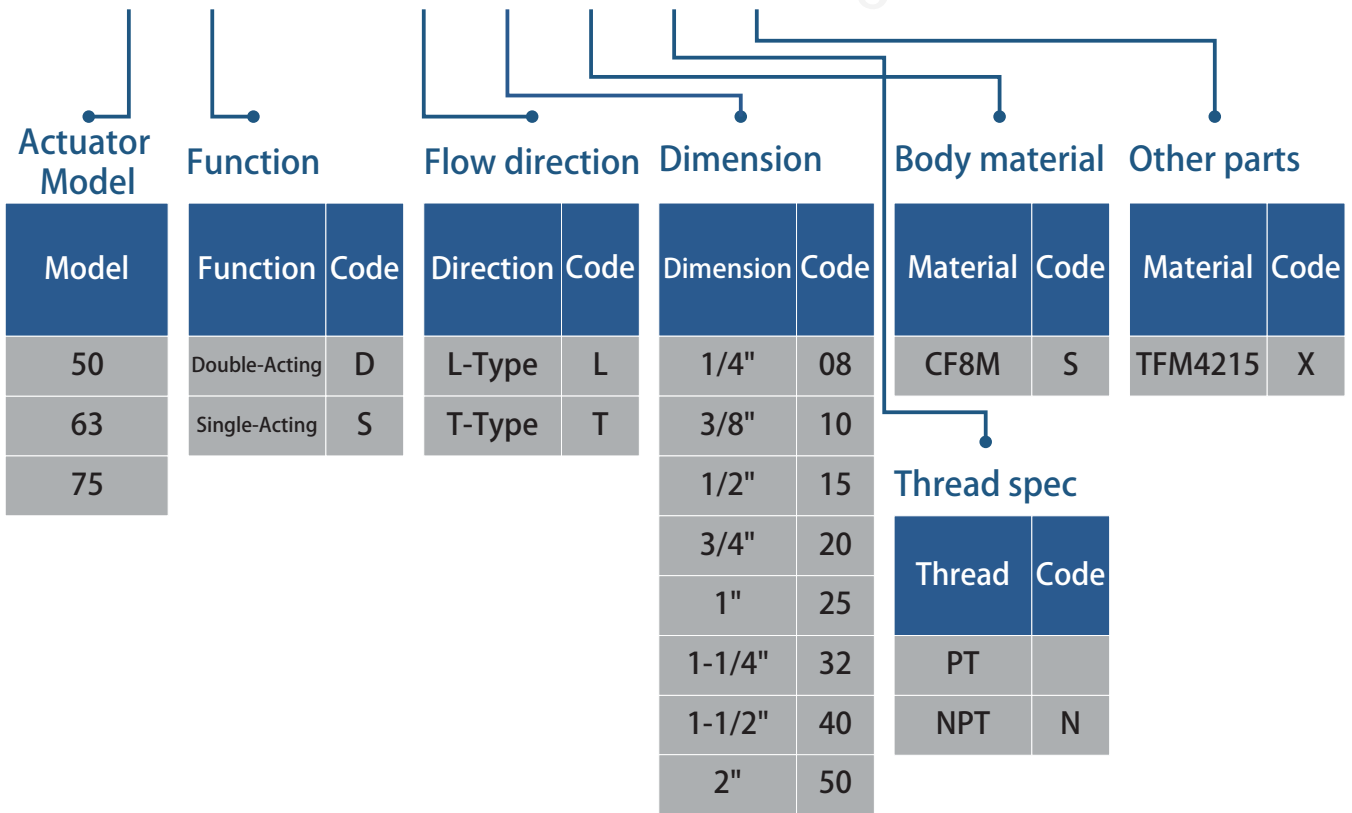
Actuator Model

| Model |
|---|
| 50 |
| 63 |
| 75 |

Function

| Function | Code |
|---|---|
| Double-Acting | D |
| Single-Acting | S |

Flow direction

| Direction | Code |
|---|---|
| L-Type | L |
| T-Type | T |

Dimension

| Dimension | Code |
|---|---|
| 1/4" | 08 |
| 3/8" | 10 |
| 1/2" | 15 |
| 3/4" | 20 |
| 1" | 25 |
| 1-1/4" | 32 |
| 1-1/2" | 40 |
| 2" | 50 |

Body material

| Material | Code |
|---|---|
| CF8M | S |

Other parts

| Material | Code |
|---|---|
| TFM4215 | X |

Thread spec

| Thread | Code |
|---|---|
| PT | |
| NPT | N |